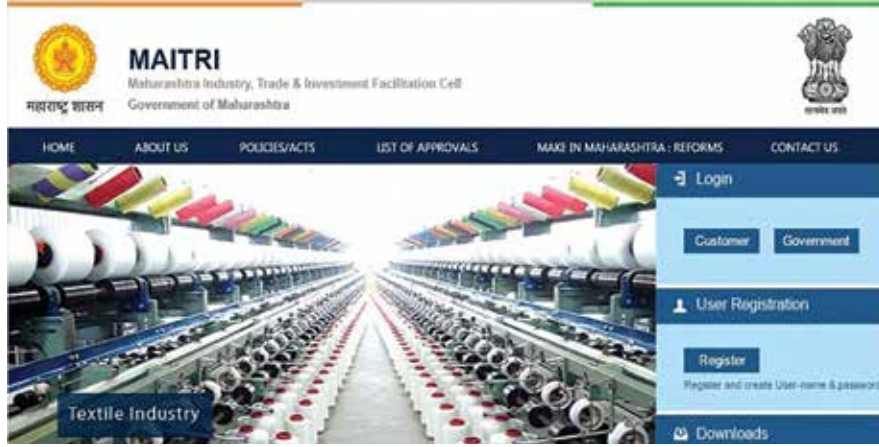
महाराष्ट्र शासन

MAITRI
Maharashtra Industry, Trade & Investment Facilitation Cell
Government of Maharashtra

सत्यमेव जयते

HOME | ABOUT US | POLICIES/ACTS | LIST OF APPROVALS | MAKE IN MAHARASHTRA : REFORMS | CONTACT US

Textile Industry

Login
Customer Government

User Registration
Register
Register and create User-name & password

Downloads